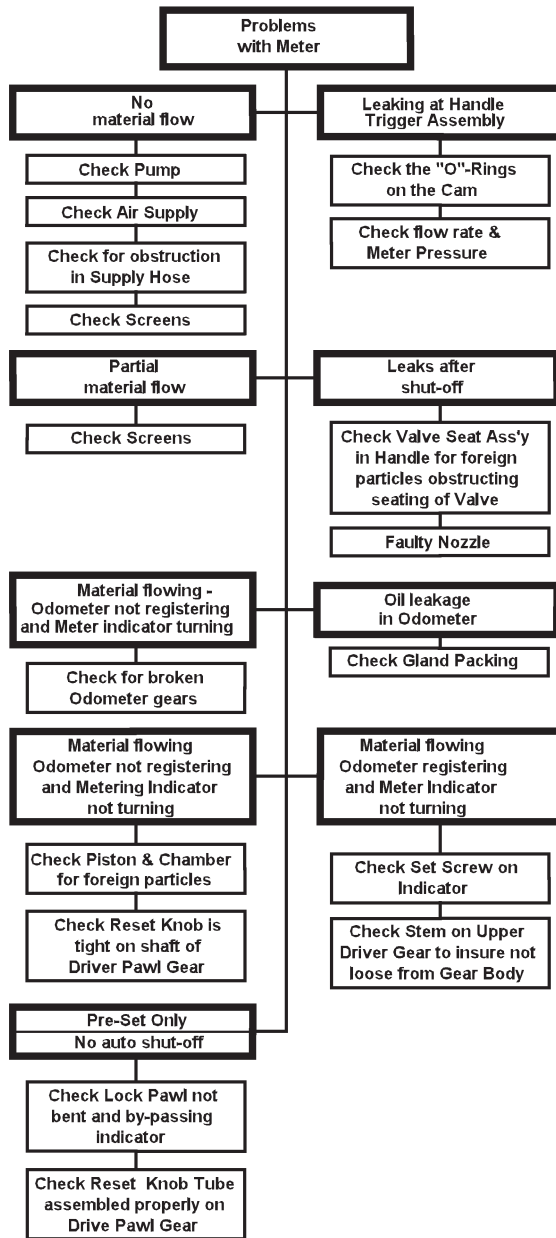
Problems with Meter

No material flow

Check Pump

Check Air Supply

Check for obstruction in Supply Hose

Check Screens

Leaking at Handle Trigger Assembly

Check the "O"-Rings on the Cam

Check flow rate & Meter Pressure

Partial material flow

Check Screens

Leaks after shut-off

Check Valve Seat Ass'y in Handle for foreign particles obstructing seating of Valve

Faulty Nozzle

Material flowing - Odometer not registering and Meter indicator turning

Check for broken Odometer gears

Oil leakage in Odometer

Check Gland Packing

Material flowing Odometer not registering and Metering Indicator not turning

Check Piston & Chamber for foreign particles

Check Reset Knob is tight on shaft of Driver Pawl Gear

Material flowing Odometer registering and Meter Indicator not turning

Check Set Screw on Indicator

Check Stem on Upper Driver Gear to insure not loose from Gear Body

Pre-Set Only
No auto shut-off

Check Lock Pawl not bent and by-passing indicator

Check Reset Knob Tube assembled properly on Drive Pawl Gear